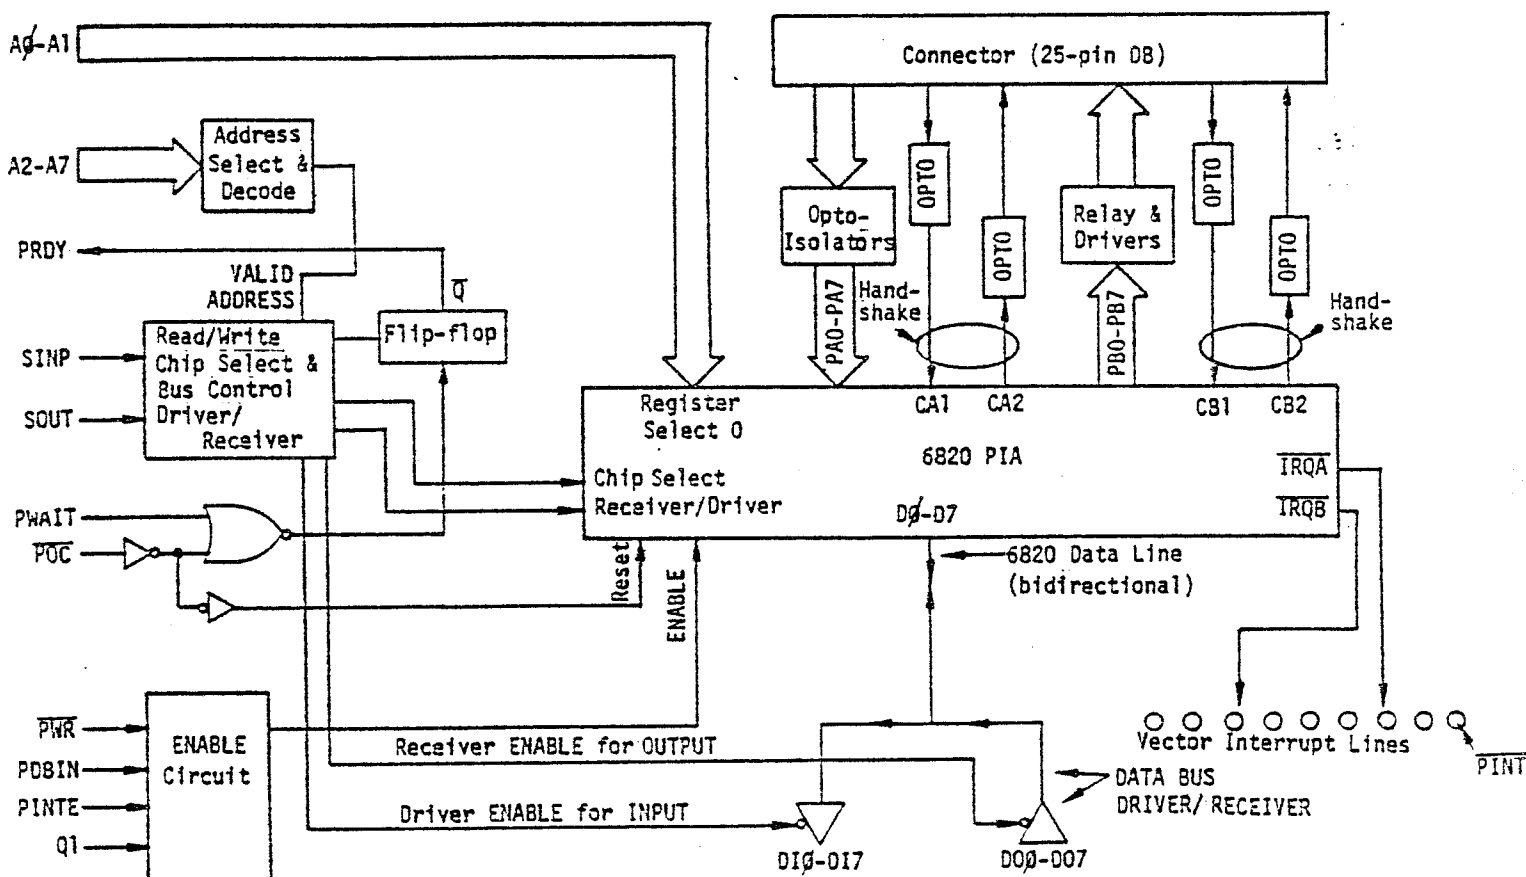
A∅-A1

A2-A7

Address Select & Decode

PRDY

VALID ADDRESS

$\overline{Q}$

Flip-flop

SINP

SOUT

Read/Write Chip Select & Bus Control Driver/ Receiver

PWAIT

$\overline{POC}$

Reset

ENABLE

$\overline{PWR}$

PDBIN

PINTE

Q1

ENABLE Circuit

Receiver ENABLE for OUTPUT

Driver ENABLE for INPUT

Connector (25-pin DB)

Opto-Isolators

OPTO

OPTO

Relay & Drivers

OPTO

OPTO

PA0-PA7

Hand-shake

PB0-PB7

Hand-shake

Register Select 0

CA1

CA2

CB1

CB2

6820 PIA

Chip Select Receiver/Driver

D∅-D7

$\overline{IRQA}$

$\overline{IRQB}$

6820 Data Line (bidirectional)

Vector Interrupt Lines

$\overline{PINT}$

DATA BUS DRIVER/ RECEIVER

DI∅-DI7

DO∅-DO7